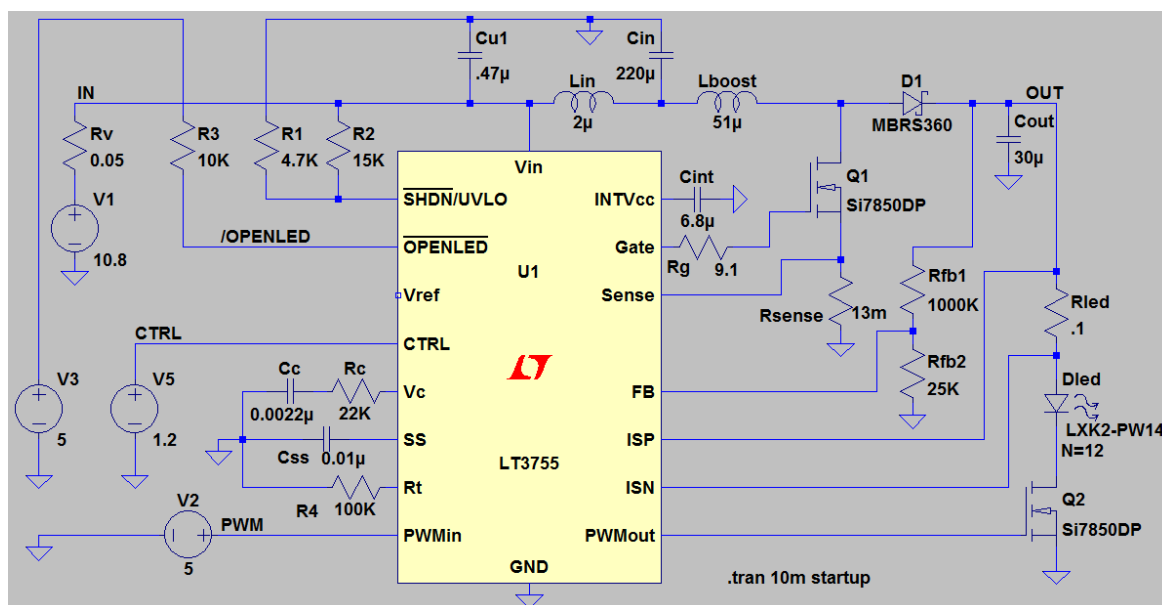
Cu1
.47µ
Cin
220µ
IN
Lin
2µ
Lboost
51µ
D1
MBRS360
OUT
Cout
30µ
Rv
0.05
R3
10K
R1
4.7K
R2
15K
Vin
V1
10.8
$\overline{\text{SHDN}}$/UVLO
INTVcc
Cint
6.8µ
Q1
Si7850DP
/OPENLED
$\overline{\text{OPENLED}}$
Gate
Rg
9.1
U1
Vref
Sense
Rsense
13m
Rfb1
1000K
Rled
.1
CTRL
CTRL
Rfb2
25K
V3
5
V5
1.2
Cc
0.0022µ
Rc
22K
Vc
FB
Dled
LXK2-PW14
N=12
SS
Css
0.01µ
LT3755
ISP
Rt
ISN
R4
100K
V2
PWM
5
PWMin
PWMout
Q2
Si7850DP
GND
.tran 10m startup